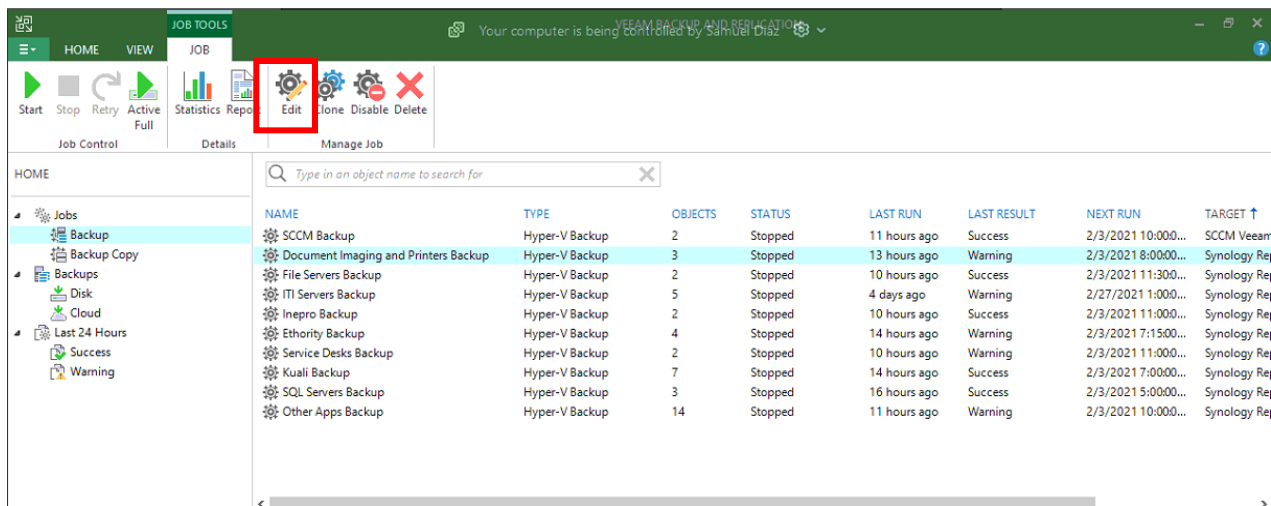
JOB TOOLS

VEEAM BACKUP AND REPLICATION

Your computer is being controlled by Samuel Diaz

HOME VIEW JOB

Start Stop Retry Active Full

Job Control

Statistics Report

Details

Edit Clone Disable Delete

Manage Job

HOME

Type in an object name to search for

Jobs
Backup
Backup Copy
Backups
Disk
Cloud
Last 24 Hours
Success
Warning

| NAME | TYPE | OBJECTS | STATUS | LAST RUN | LAST RESULT | NEXT RUN | TARGET ↑ |
|---|---|---|---|---|---|---|---|
| SCCM Backup | Hyper-V Backup | 2 | Stopped | 11 hours ago | Success | 2/3/2021 10:000... | SCCM Veeam |
| Document Imaging and Printers Backup | Hyper-V Backup | 3 | Stopped | 13 hours ago | Warning | 2/3/2021 8:00:00... | Synology Rep |
| File Servers Backup | Hyper-V Backup | 2 | Stopped | 10 hours ago | Success | 2/3/2021 11:30:0... | Synology Rep |
| ITI Servers Backup | Hyper-V Backup | 5 | Stopped | 4 days ago | Warning | 2/27/2021 1:000... | Synology Rep |
| Inepro Backup | Hyper-V Backup | 2 | Stopped | 10 hours ago | Success | 2/3/2021 11:000... | Synology Rep |
| Ethority Backup | Hyper-V Backup | 4 | Stopped | 14 hours ago | Warning | 2/3/2021 7:15:00... | Synology Rep |
| Service Desks Backup | Hyper-V Backup | 2 | Stopped | 10 hours ago | Warning | 2/3/2021 11:000... | Synology Rep |
| Kuali Backup | Hyper-V Backup | 7 | Stopped | 14 hours ago | Success | 2/3/2021 7:00:00... | Synology Rep |
| SQL Servers Backup | Hyper-V Backup | 3 | Stopped | 16 hours ago | Success | 2/3/2021 5:00:00... | Synology Rep |
| Other Apps Backup | Hyper-V Backup | 14 | Stopped | 11 hours ago | Warning | 2/3/2021 10:000... | Synology Rep |